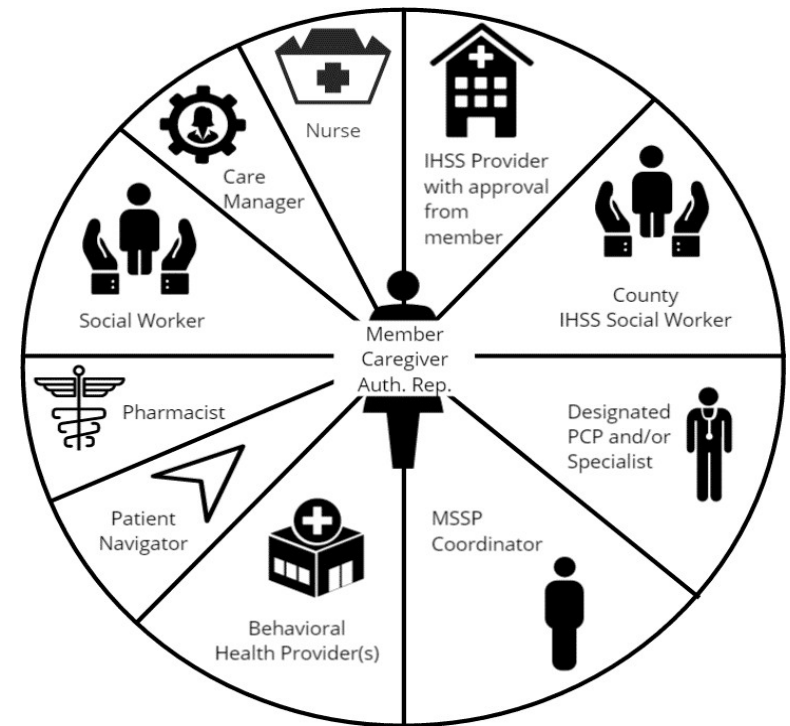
Nurse

IHSS Provider with approval from member

County IHSS Social Worker

Designated PCP and/or Specialist

MSSP Coordinator

Behavioral Health Provider(s)

Patient Navigator

Pharmacist

Social Worker

Care Manager

Member Caregiver Auth. Rep.